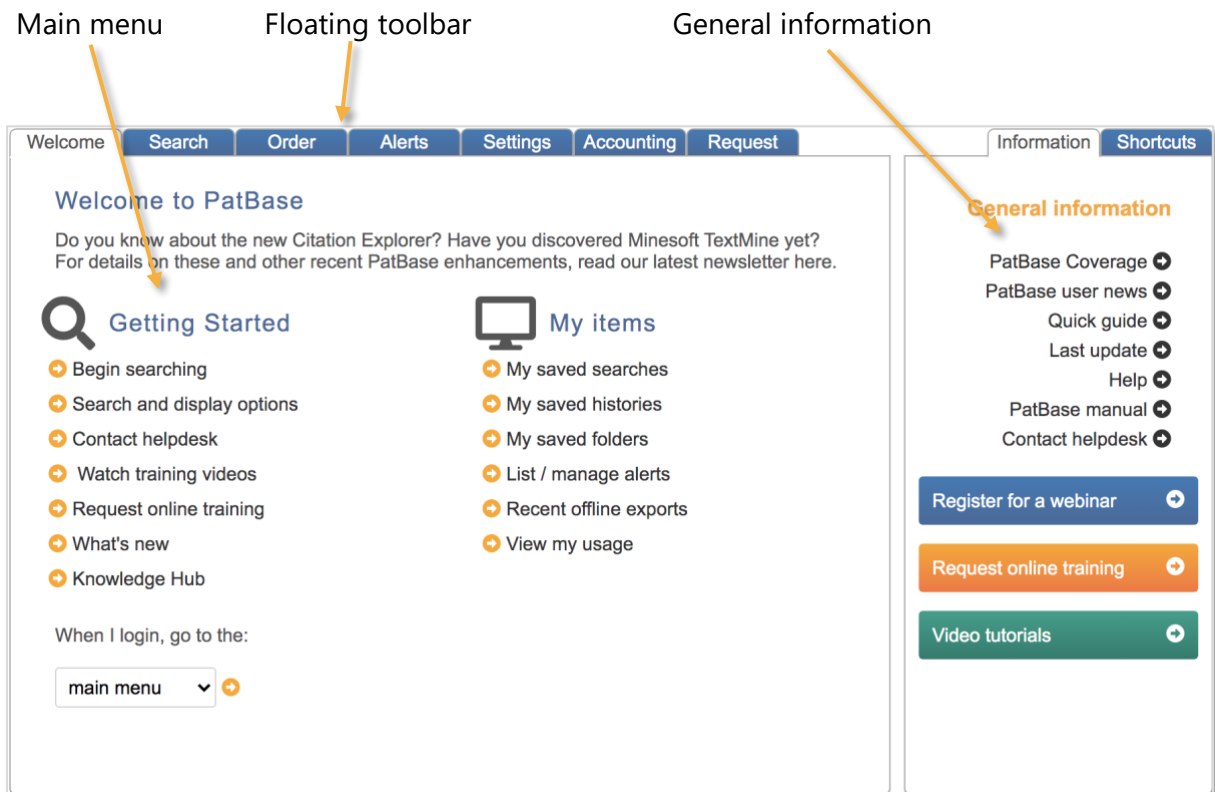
Main menu

Floating toolbar

General information

Welcome | Search | Order | Alerts | Settings | Accounting | Request

Information | Shortcuts

Welcome to PatBase

Do you know about the new Citation Explorer? Have you discovered Minesoft TextMine yet? For details on these and other recent PatBase enhancements, read our latest newsletter here.

Getting Started

Begin searching
Search and display options
Contact helpdesk
Watch training videos
Request online training
What's new
Knowledge Hub

My items

My saved searches
My saved histories
My saved folders
List / manage alerts
Recent offline exports
View my usage

When I login, go to the:

main menu

General information

PatBase Coverage
PatBase user news
Quick guide
Last update
Help
PatBase manual
Contact helpdesk

Register for a webinar

Request online training

Video tutorials